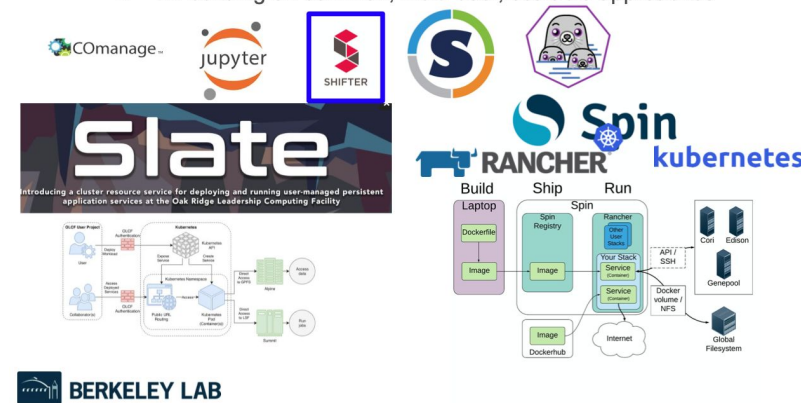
COmanage

jupyter

SHIFTER

Slate

Introducing a cluster resource service for deploying and running user-managed persistent application services at the Oak Ridge Leadership Computing Facility

Spin

RANCHER

kubernetes

Build Ship Run

Laptop

Spin

Dockerfile

Spin Registry

Rancher

Other User Stacks

Image

Image

Your Stack

Service (Container)

Service (Container)

API / SSH

Cori

Edison

Genepool

Docker volume / NFS

Global Filesystem

Image

Dockerhub

Internet

OLCF User Project

User

Collaborator(s)

Kubernetes

Kubernetes API

Kubernetes Namespace

Public URL Routing

Kubernetes Pod (Container(s))

Alpine

Summit

BERKELEY LAB